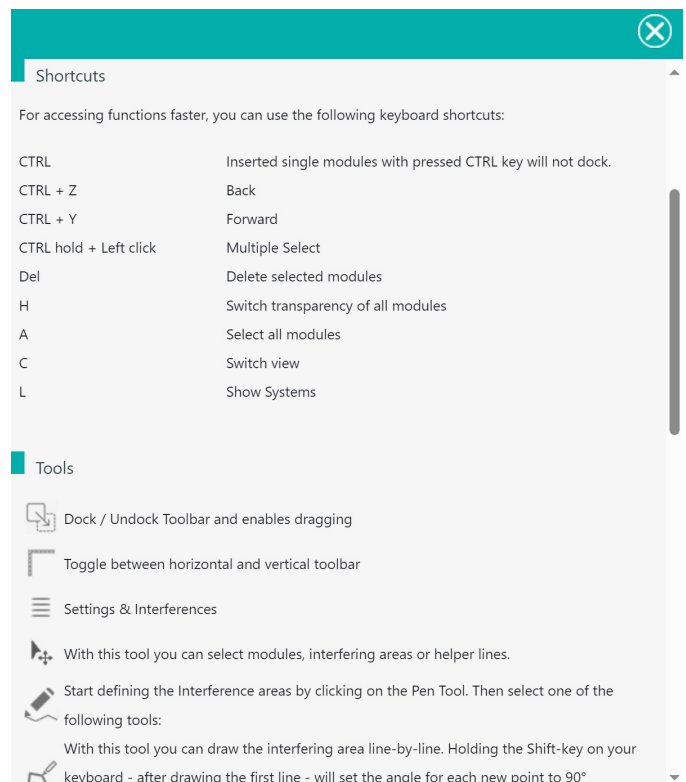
Shortcuts

For accessing functions faster, you can use the following keyboard shortcuts:

| | |
|---|---|
| CTRL | Inserted single modules with pressed CTRL key will not dock. |
| CTRL + Z | Back |
| CTRL + Y | Forward |
| CTRL hold + Left click | Multiple Select |
| Del | Delete selected modules |
| H | Switch transparency of all modules |
| A | Select all modules |
| C | Switch view |
| L | Show Systems |

Tools

Dock / Undock Toolbar and enables dragging

Toggle between horizontal and vertical toolbar

Settings & Interferences

With this tool you can select modules, interfering areas or helper lines.

Start defining the Interference areas by clicking on the Pen Tool. Then select one of the following tools:

With this tool you can draw the interfering area line-by-line. Holding the Shift-key on your keyboard - after drawing the first line - will set the angle for each new point to 90°